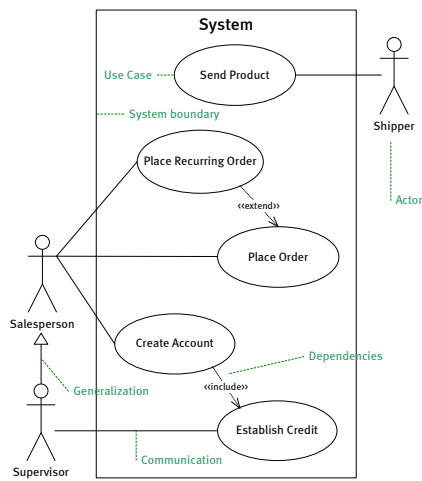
System

Use Case

Send Product

Shipper

System boundary

Place Recurring Order

«extend»

Actor

Place Order

Salesperson

Create Account

Dependencies

Generalization

«include»

Establish Credit

Supervisor

Communication